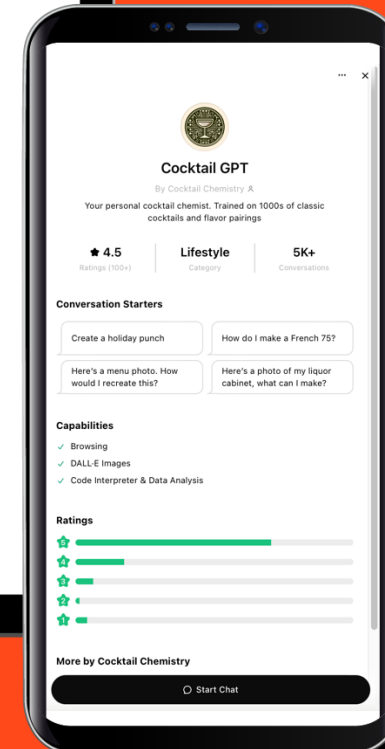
···  ×

Cocktail GPT

By Cocktail Chemistry

Your personal cocktail chemist. Trained on 1000s of classic cocktails and flavor pairings

★ 4.5
Ratings (100+)

Lifestyle
Category

5K+
Conversations

Conversation Starters

Create a holiday punch

How do I make a French 75?

Here's a menu photo. How would I recreate this?

Here's a photo of my liquor cabinet, what can I make?

Capabilities

✓ Browsing

✓ DALL·E Images

✓ Code Interpreter & Data Analysis

Ratings

5
4
3
2
1

More by Cocktail Chemistry

Start Chat